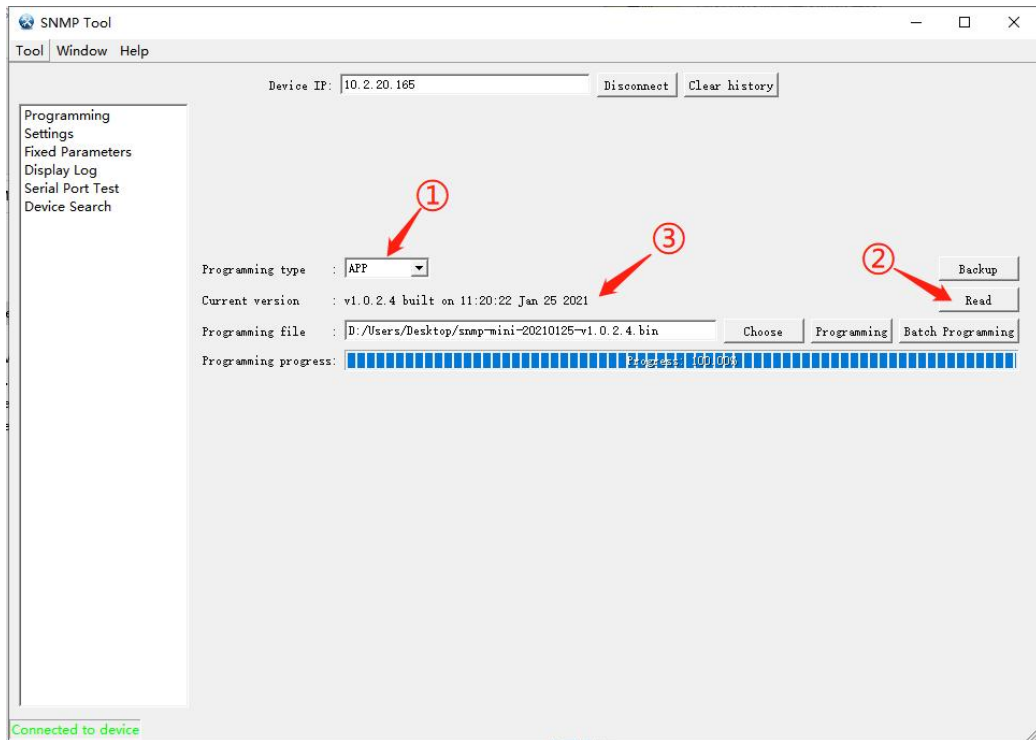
SNMP Tool

Tool Window Help

Device IP: 10.2.20.165 Disconnect Clear history

Programming
Settings
Fixed Parameters
Display Log
Serial Port Test
Device Search

①

③

②

Backup

Programming type : APP

Current version : v1.0.2.4 built on 11:20:22 Jan 25 2021

Read

Programming file : D:/Users/Desktop/snmp-mini-20210125-v1.0.2.4.bin Choose Programming Batch Programming

Programming progress: Progress: 100.00%

Connected to device